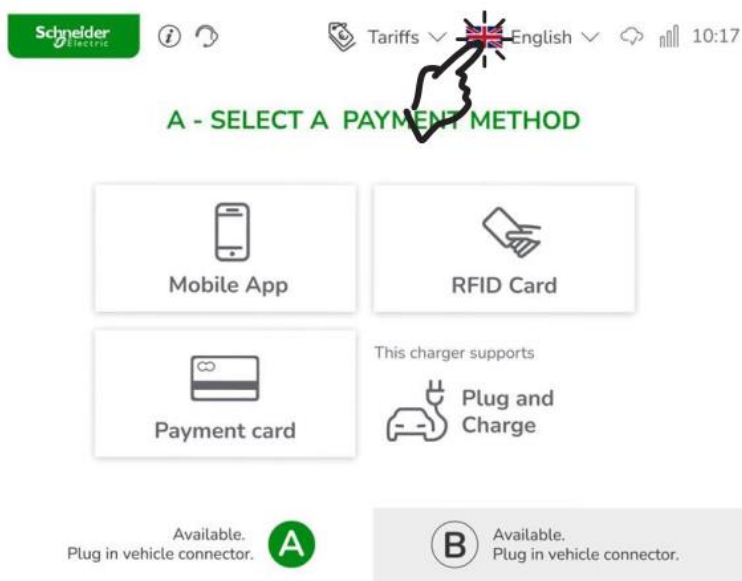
Schneider Electric

Tariffs English 10:17

A - SELECT A PAYMENT METHOD

Mobile App

RFID Card

Payment card

This charger supports

Plug and Charge

Available.
Plug in vehicle connector.

A

B

Available.
Plug in vehicle connector.